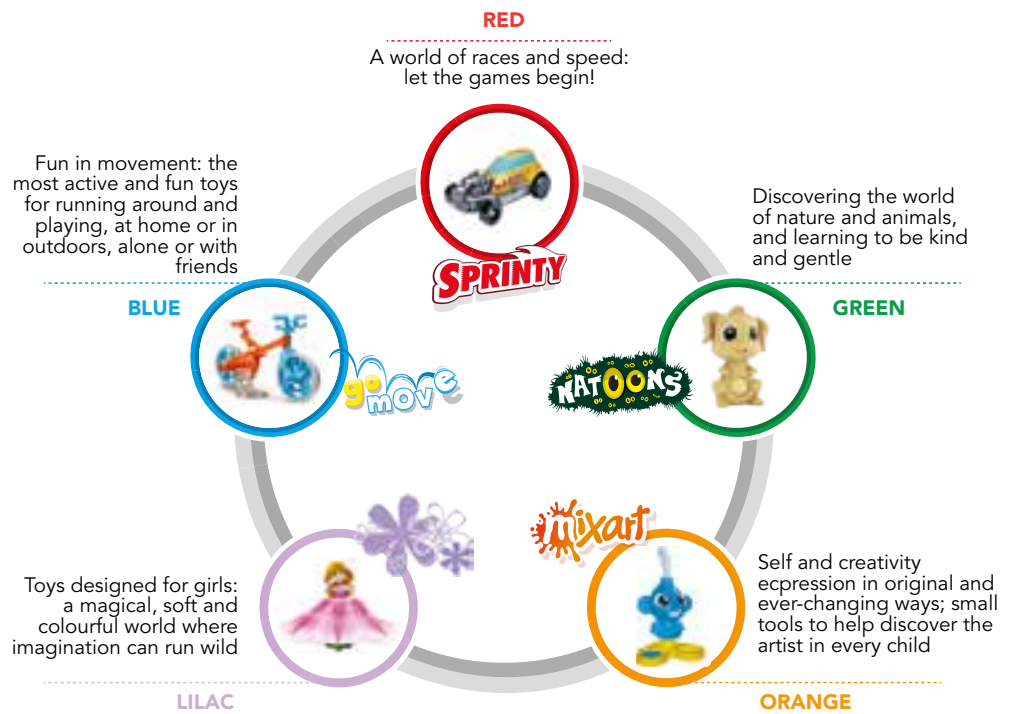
RED

A world of races and speed: let the games begin!

SPRINTY

Fun in movement: the most active and fun toys for running around and playing, at home or in outdoors, alone or with friends

BLUE

go move

Discovering the world of nature and animals, and learning to be kind and gentle

GREEN

NATOONS

mixart

Toys designed for girls: a magical, soft and colourful world where imagination can run wild

LILAC

Self and creativity ecpression in original and ever-changing ways; small tools to help discover the artist in every child

ORANGE